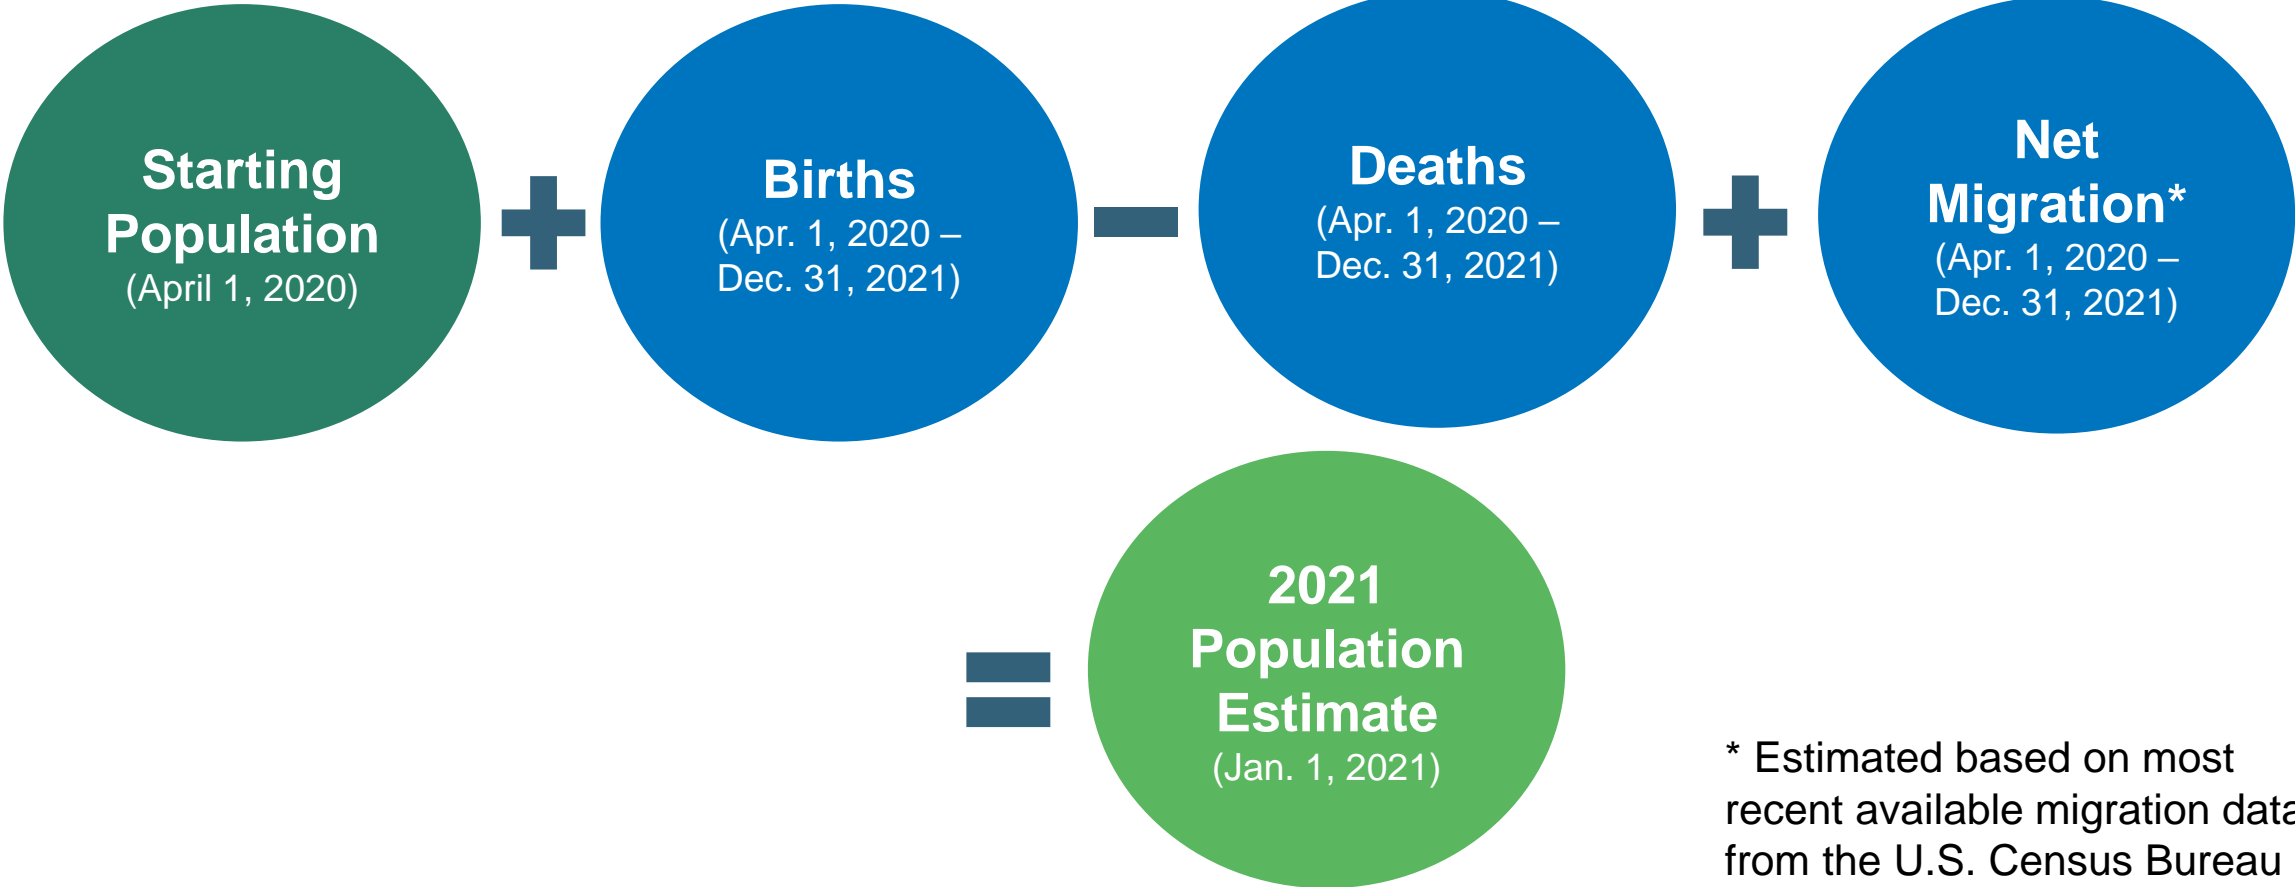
Starting Population
(April 1, 2020)

+

Births
(Apr. 1, 2020 – Dec. 31, 2021)

–

Deaths
(Apr. 1, 2020 – Dec. 31, 2021)

+

Net Migration*
(Apr. 1, 2020 – Dec. 31, 2021)

=

2021 Population Estimate
(Jan. 1, 2021)

* Estimated based on most recent available migration data from the U.S. Census Bureau